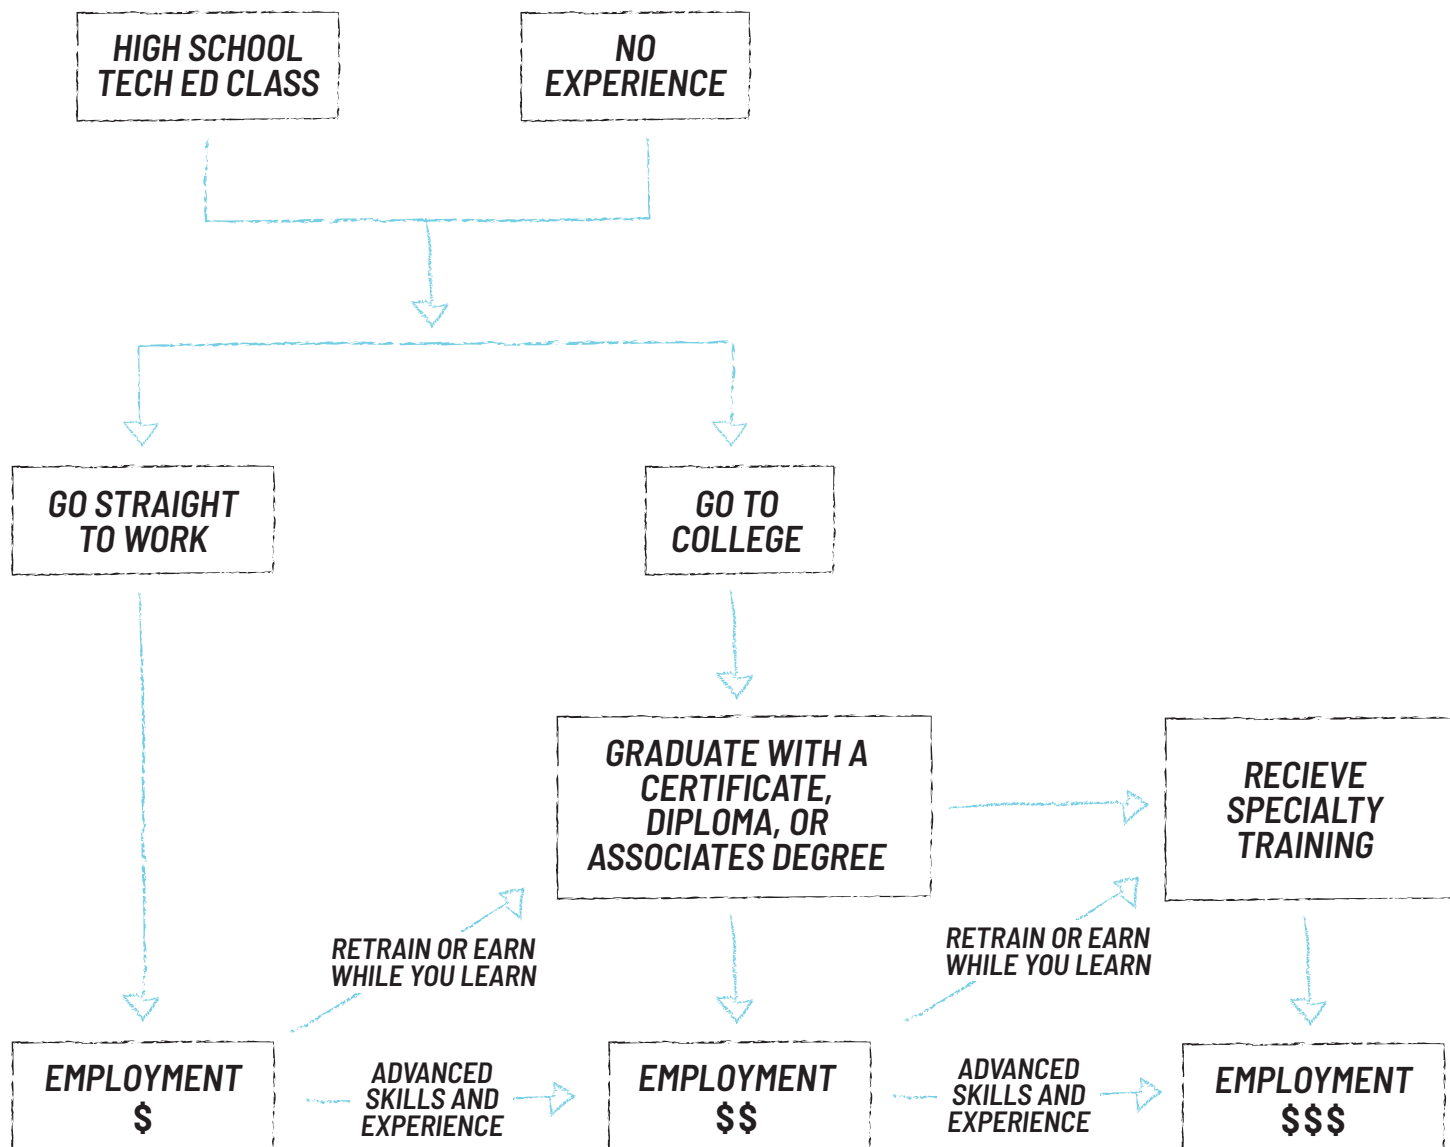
HIGH SCHOOL TECH ED CLASS

NO EXPERIENCE

GO STRAIGHT TO WORK

GO TO COLLEGE

GRADUATE WITH A CERTIFICATE, DIPLOMA, OR ASSOCIATES DEGREE

RECIEVE SPECIALTY TRAINING

RETRAIN OR EARN WHILE YOU LEARN

RETRAIN OR EARN WHILE YOU LEARN

EMPLOYMENT $

ADVANCED SKILLS AND EXPERIENCE

EMPLOYMENT $$

ADVANCED SKILLS AND EXPERIENCE

EMPLOYMENT $$$